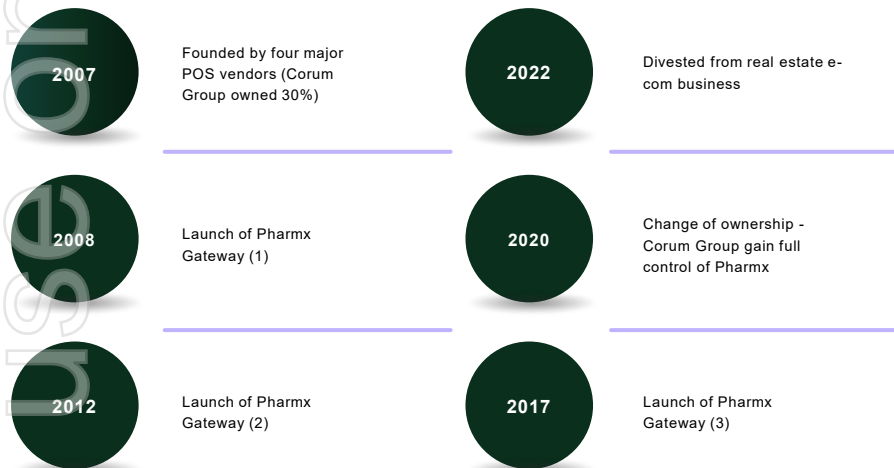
2007

Founded by four major POS vendors (Corum Group owned 30%)

2022

Divested from real estate e-com business

2008

Launch of Pharmx Gateway (1)

2020

Change of ownership - Corum Group gain full control of Pharmx

2012

Launch of Pharmx Gateway (2)

2017

Launch of Pharmx Gateway (3)

use on